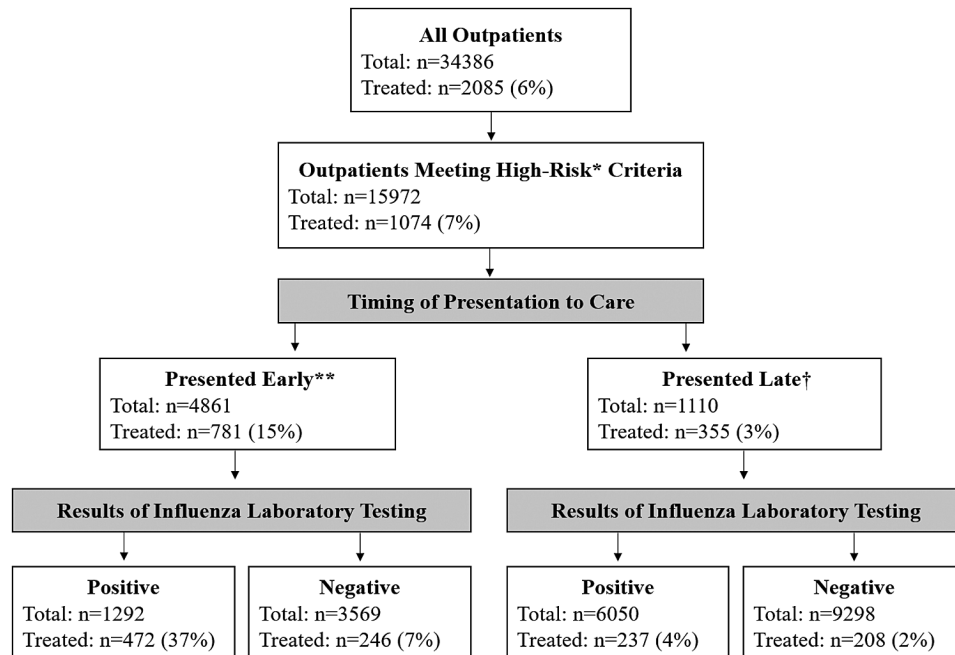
All Outpatients
Total: n=34386
Treated: n=2085 (6%)

Outpatients Meeting High-Risk* Criteria
Total: n=15972
Treated: n=1074 (7%)

Timing of Presentation to Care

Presented Early**
Total: n=4861
Treated: n=781 (15%)

Presented Late†
Total: n=1110
Treated: n=355 (3%)

Results of Influenza Laboratory Testing

Results of Influenza Laboratory Testing

Positive
Total: n=1292
Treated: n=472 (37%)

Negative
Total: n=3569
Treated: n=246 (7%)

Positive
Total: n=6050
Treated: n=237 (4%)

Negative
Total: n=9298
Treated: n=208 (2%)